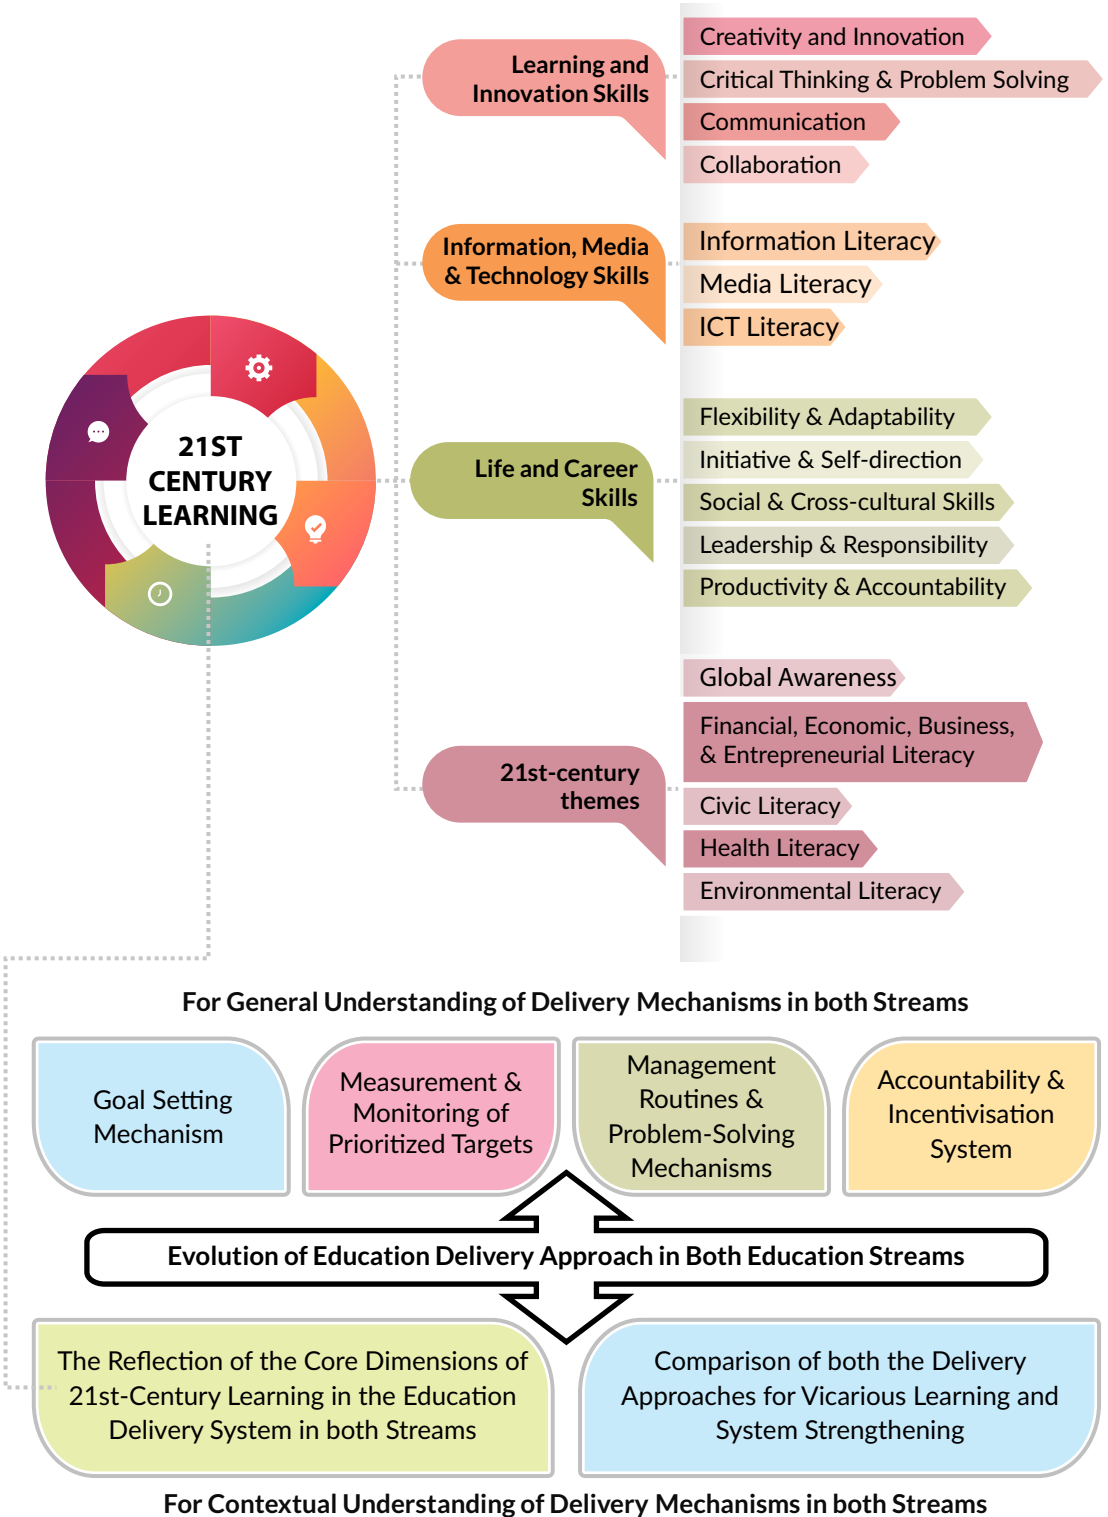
21ST CENTURY LEARNING

Learning and Innovation Skills

Creativity and Innovation
Critical Thinking & Problem Solving
Communication
Collaboration

Information, Media & Technology Skills

Information Literacy
Media Literacy
ICT Literacy

Life and Career Skills

Flexibility & Adaptability
Initiative & Self-direction
Social & Cross-cultural Skills
Leadership & Responsibility
Productivity & Accountability

21st-century themes

Global Awareness
Financial, Economic, Business, & Entrepreneurial Literacy
Civic Literacy
Health Literacy
Environmental Literacy

For General Understanding of Delivery Mechanisms in both Streams

Goal Setting Mechanism

Measurement & Monitoring of Prioritized Targets

Management Routines & Problem-Solving Mechanisms

Accountability & Incentivisation System

Evolution of Education Delivery Approach in Both Education Streams

The Reflection of the Core Dimensions of 21st-Century Learning in the Education Delivery System in both Streams

Comparison of both the Delivery Approaches for Vicarious Learning and System Strengthening

For Contextual Understanding of Delivery Mechanisms in both Streams